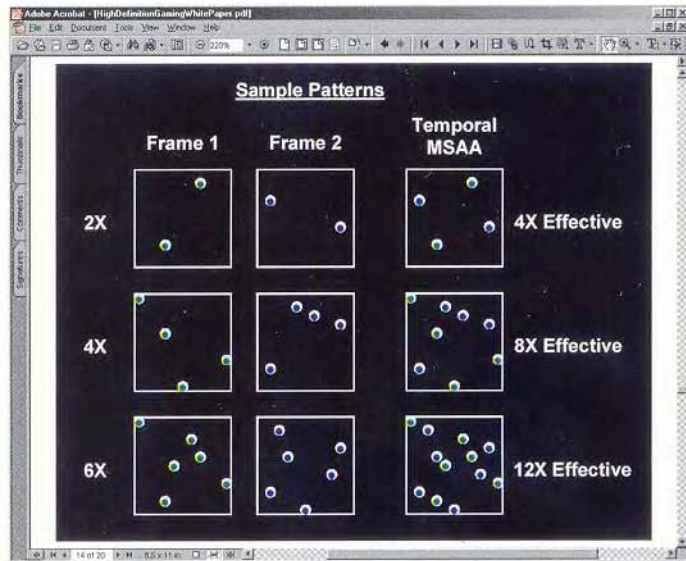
Adobe Acrobat - [HighDefinitionGamingWhitePaper.pdf]
File Edit Document Tools View Window Help

Bookmarks Thumbnails Comments Signatures

Sample Patterns

Frame 1
Frame 2
Temporal MSAA

2X
4X Effective

4X
8X Effective

6X
12X Effective

14 of 20
8.5 x 11 in